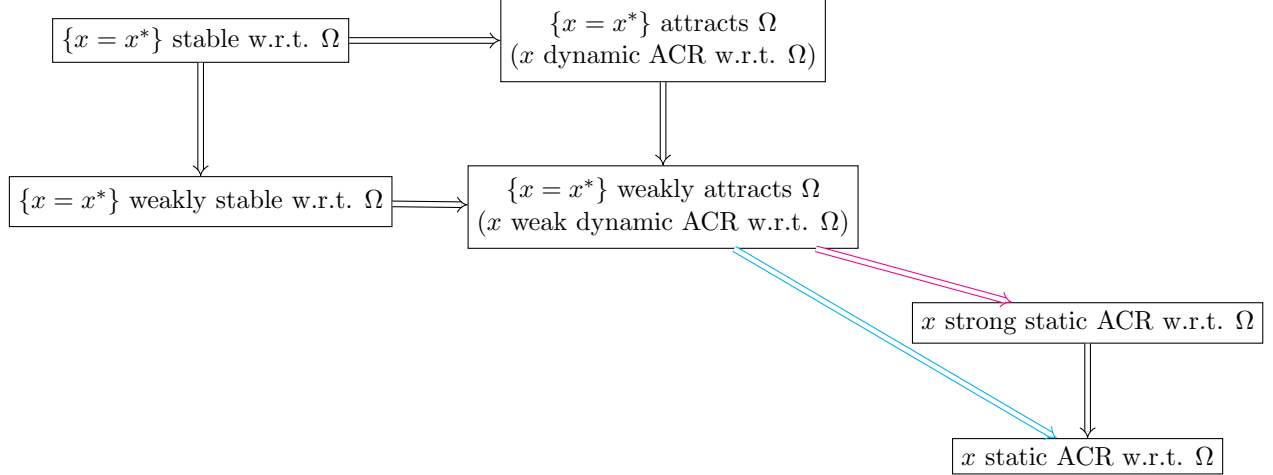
$\{x = x^*\}$ stable w.r.t. $\Omega$

$\{x = x^*\}$ attracts $\Omega$
($x$ dynamic ACR w.r.t. $\Omega$)

$\{x = x^*\}$ weakly stable w.r.t. $\Omega$

$\{x = x^*\}$ weakly attracts $\Omega$
($x$ weak dynamic ACR w.r.t. $\Omega$)

$x$ strong static ACR w.r.t. $\Omega$

$x$ static ACR w.r.t. $\Omega$